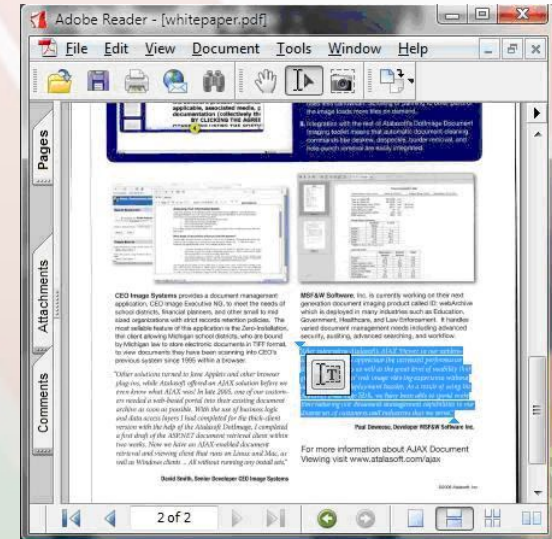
Adobe Reader - [whitepaper.pdf]

File Edit View Document Tools Window Help

Pages
Attachments
Comments

CEO Image Systems provides a document management application, CEO Image Executive NG, to meet the needs of school districts, financial planners, and other small to mid sized organizations with strict records retention policies. The most sellable feature of this application is the Zero-Installation, the client allowing Michigan school districts, who are bound by Michigan law to store electronic documents in TIFF format, to view documents they have been scanning into CEO's previous system since 1995 within a browser.

"Other solutions turned to Java Applets and other browser plug-ins, while Atalasoft offered an AJAX solution before we even knew what AJAX was! In late 2005, one of our customers needed a web-based portal into their existing document archive as soon as possible. With the use of business logic and data access layers I had completed for the thick-client version with the help of the Atalasoft DotImage, I completed a first draft of the ASP.NET document retrieval client within two weeks. Now we have an AJAX-enabled document retrieval and viewing client that runs on Linux and Mac, as well as Windows clients ... All without running any install sets."

David Smith, Senior Developer CEO Image Systems

MSF&W Software, Inc. is currently working on their next generation document imaging product called dt: webArchive which is deployed in many industries such as Education, Government, Healthcare, and Law Enforcement. It handles varied document management needs including advanced security, auditing, advanced searching, and workflow.

Paul Deveaux, Developer MSF&W Software Inc.

For more information about AJAX Document Viewing visit www.atalasoft.com/ajax

2 of 2